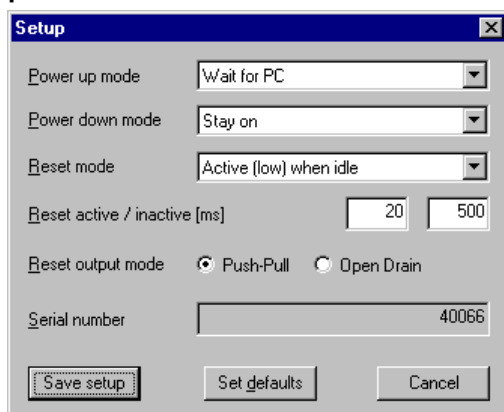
Setup

Power up mode | Wait for PC

Power down mode | Stay on

Reset mode | Active (low) when idle

Reset active / inactive [ms] | 20 | 500

Reset output mode | Push-Pull | Open Drain

Serial number | 40066

Save setup | Set defaults | Cancel